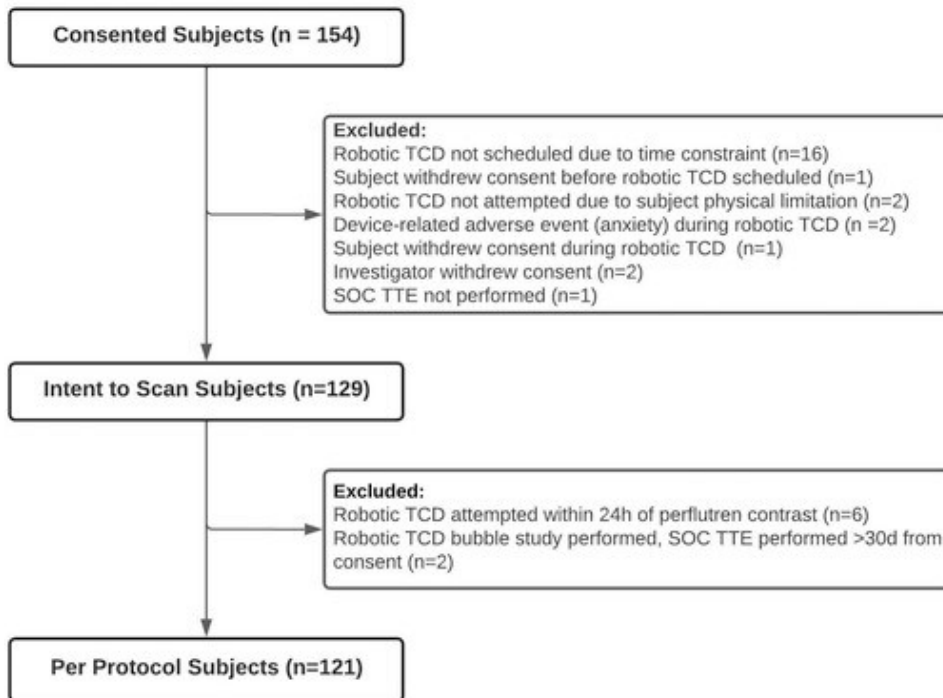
Consented Subjects (n = 154)

Excluded:
Robotic TCD not scheduled due to time constraint (n=16)
Subject withdrew consent before robotic TCD scheduled (n=1)
Robotic TCD not attempted due to subject physical limitation (n=2)
Device-related adverse event (anxiety) during robotic TCD (n =2)
Subject withdrew consent during robotic TCD (n=1)
Investigator withdrew consent (n=2)
SOC TTE not performed (n=1)

Intent to Scan Subjects (n=129)

Excluded:
Robotic TCD attempted within 24h of perflutren contrast (n=6)
Robotic TCD bubble study performed, SOC TTE performed >30d from consent (n=2)

Per Protocol Subjects (n=121)